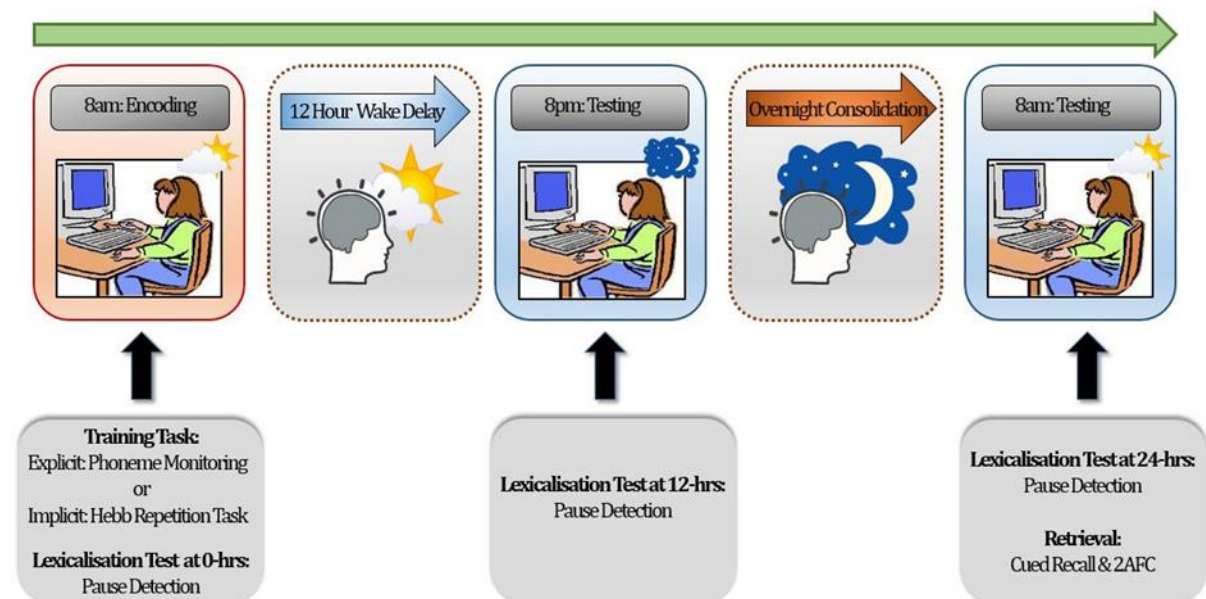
8am: Encoding

12 Hour Wake Delay

8pm: Testing

Overnight Consolidation

8am: Testing

**Training Task:**
Explicit: Phoneme Monitoring
or
Implicit: Hebb Repetition Task

**Lexicalisation Test at 0-hrs:**
Pause Detection

**Lexicalisation Test at 12-hrs:**
Pause Detection

**Lexicalisation Test at 24-hrs:**
Pause Detection

**Retrieval:**
Cued Recall & 2AFC